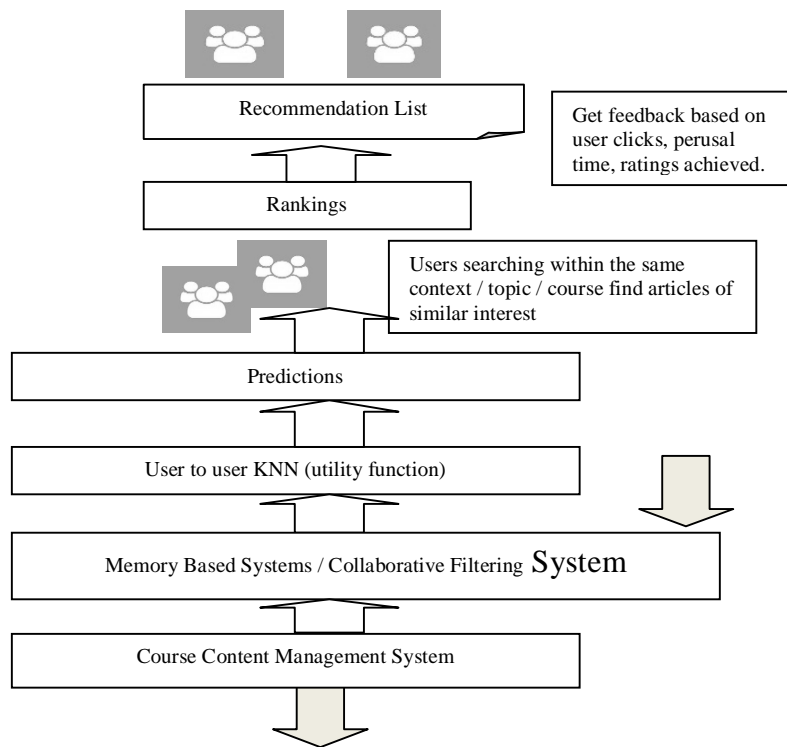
Recommendation List

Get feedback based on user clicks, perusal time, ratings achieved.

Rankings

Users searching within the same context / topic / course find articles of similar interest

Predictions

User to user KNN (utility function)

Memory Based Systems / Collaborative Filtering System

Course Content Management System